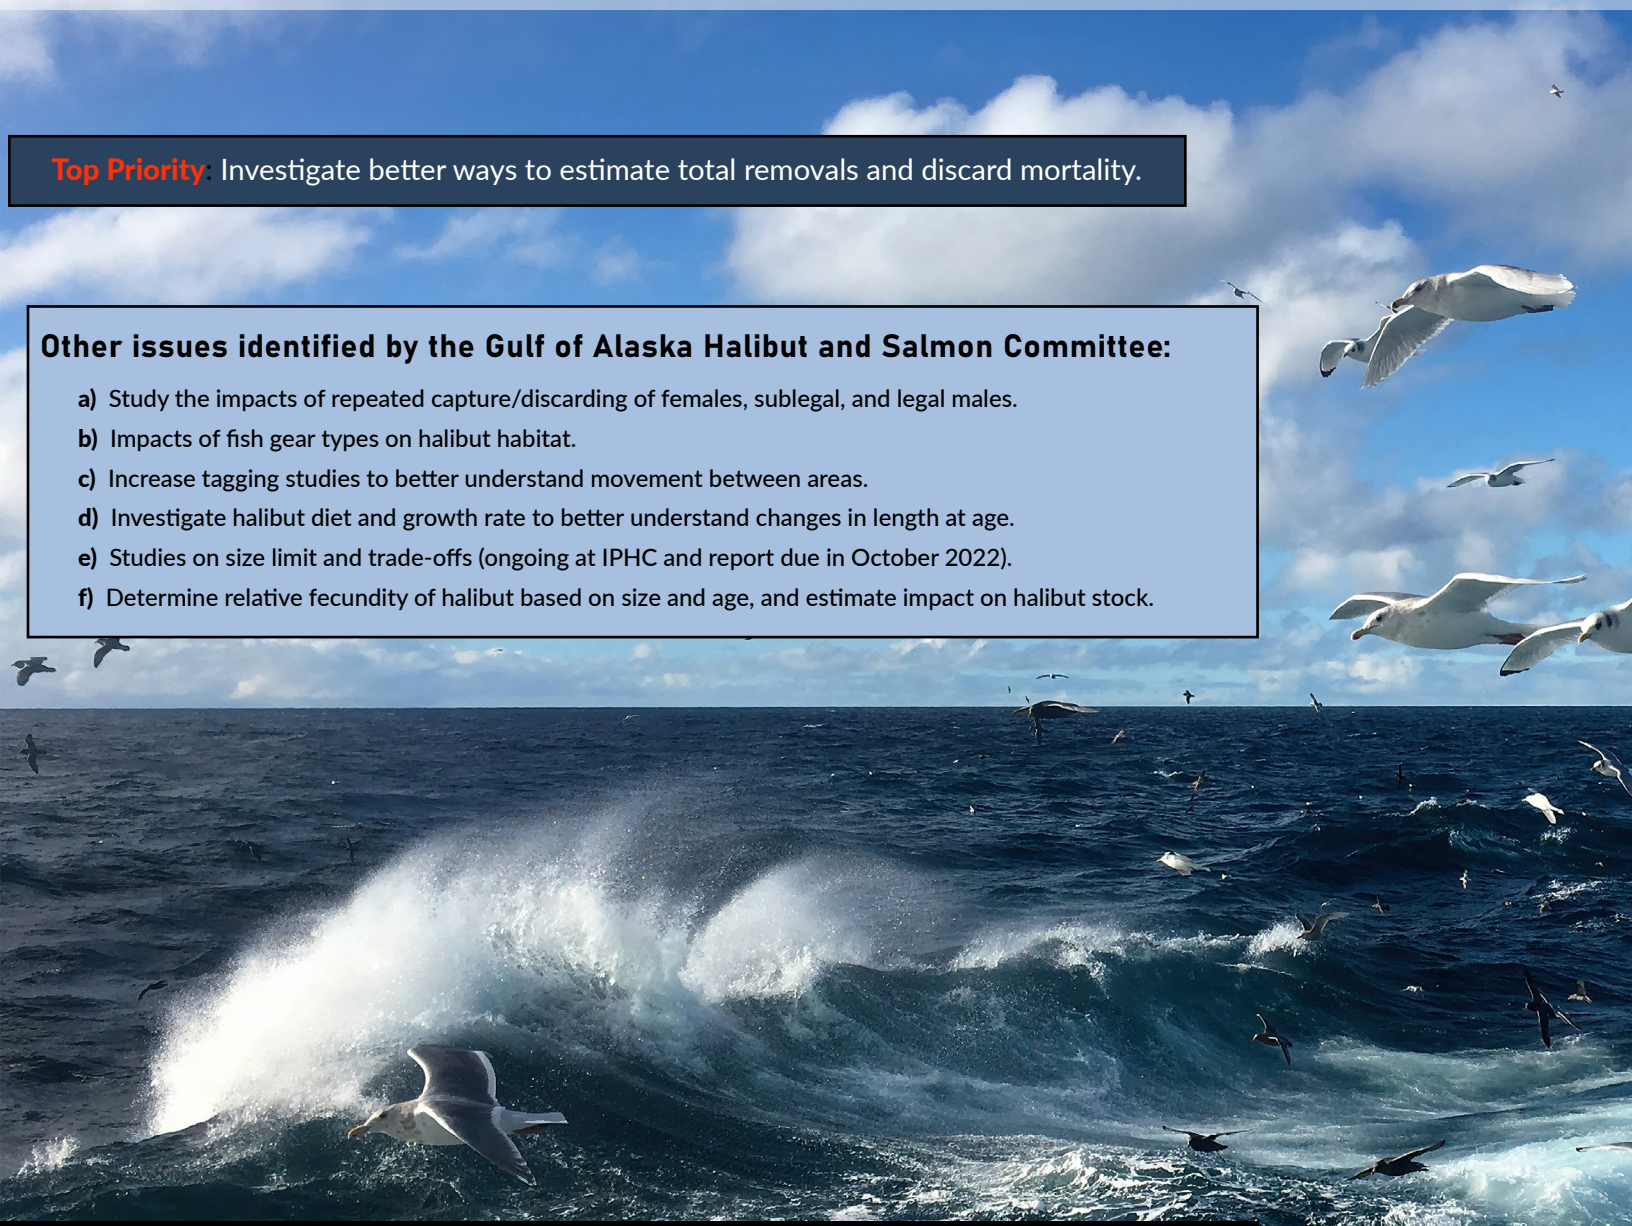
Top Priority: Investigate better ways to estimate total removals and discard mortality.

Other issues identified by the Gulf of Alaska Halibut and Salmon Committee:

a) Study the impacts of repeated capture/discarding of females, sublegal, and legal males.
b) Impacts of fish gear types on halibut habitat.
c) Increase tagging studies to better understand movement between areas.
d) Investigate halibut diet and growth rate to better understand changes in length at age.
e) Studies on size limit and trade-offs (ongoing at IPHC and report due in October 2022).
f) Determine relative fecundity of halibut based on size and age, and estimate impact on halibut stock.